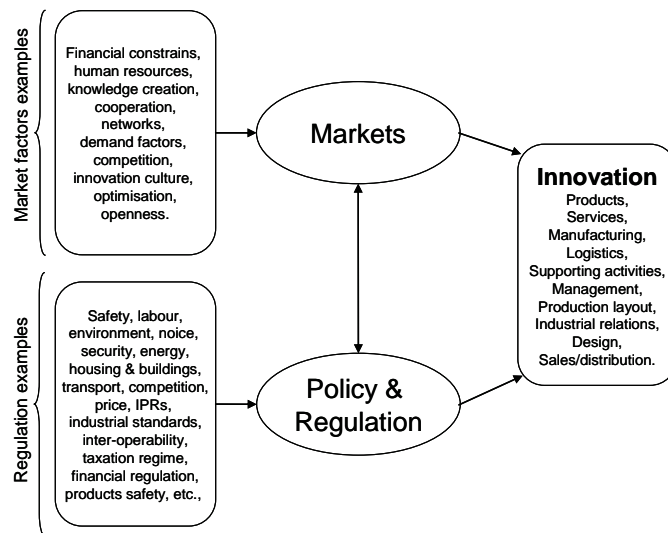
Market factors examples

Financial constrains, human resources, knowledge creation, cooperation, networks, demand factors, competition, innovation culture, optimisation, openness.

Markets

Regulation examples

Safety, labour, environment, noice, security, energy, housing & buildings, transport, competition, price, IPRs, industrial standards, inter-operability, taxation regime, financial regulation, products safety, etc.,

Policy & Regulation

Innovation
Products, Services, Manufacturing, Logistics, Supporting activities, Management, Production layout, Industrial relations, Design, Sales/distribution.